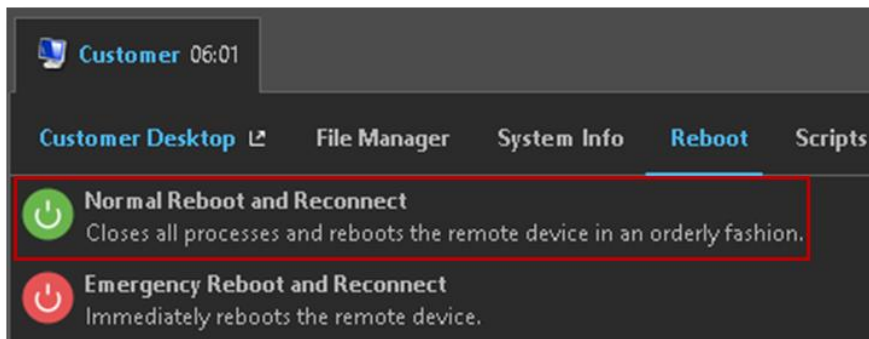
Customer 06:01

Customer Desktop File Manager System Info Reboot Scripts

Normal Reboot and Reconnect
Closes all processes and reboots the remote device in an orderly fashion.

Emergency Reboot and Reconnect
Immediately reboots the remote device.